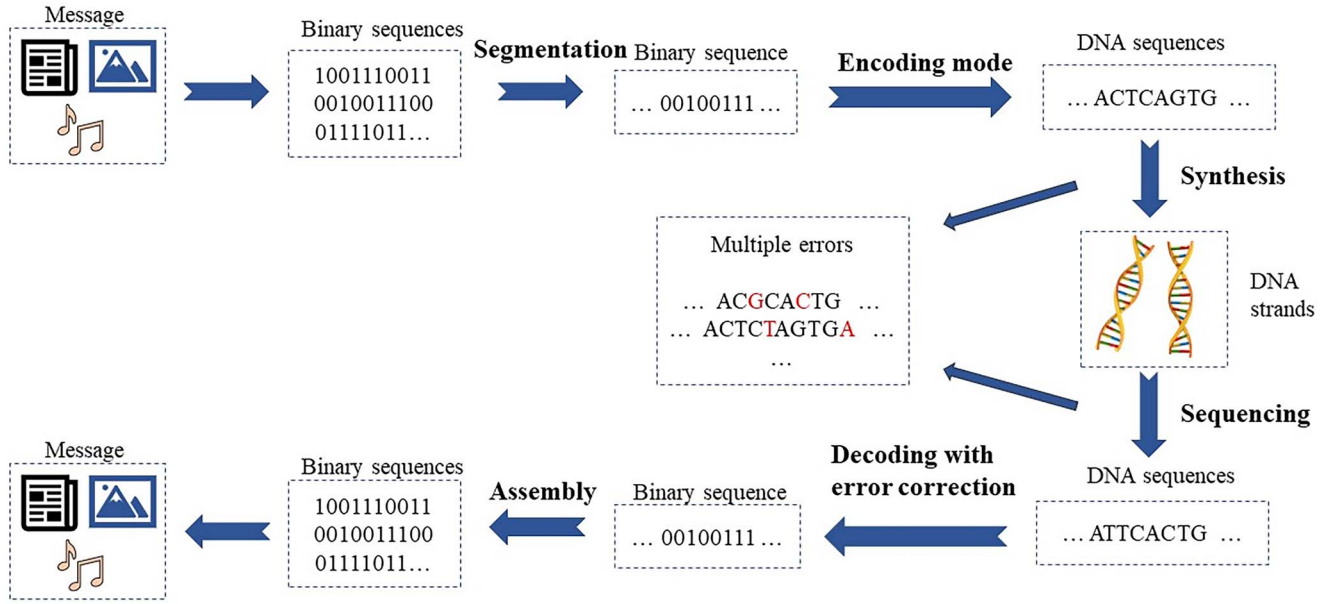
Message

Binary sequences

1001110011
0010011100
01111011…

Segmentation

Binary sequence

… 00100111 …

Encoding mode

DNA sequences

… ACTCAGTG …

Synthesis

Multiple errors

… ACGCACTG …
… ACTCTAGTGA …
…

DNA strands

Sequencing

DNA sequences

… ATTCACTG …

Decoding with error correction

Binary sequence

… 00100111 …

Assembly

Binary sequences

1001110011
0010011100
01111011…

Message